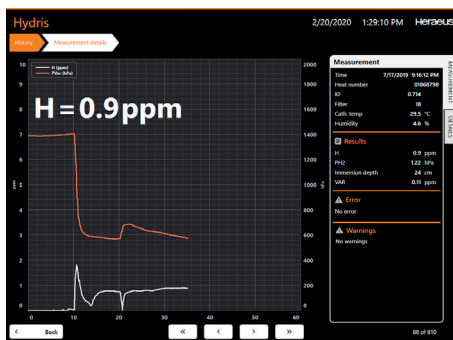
Hydris

2/20/2020 1:29:10 PM Heraeus

History

Measurement details

H (ppm)
PH₂ (hPa)

H = 0.9ppm

10
9
8
7
6
5
4
3
2
1
0

2000
1800
1600
1400
1200
1000
800
600
400
200
0

0
10
20
30
40
50
60

Measurement

| | |
|---|---|
| Time | 7/17/2019 9:16:12 PM |
| Heat number | 01868798 |
| Kf | 0.714 |
| Filter | 18 |
| Cath. temp | 29.5 °C |
| Humidity | 4.6 % |

Results

| | |
|---|---|
| H | 0.9 ppm |
| PH2 | 1.22 hPa |
| Immersion depth | 24 cm |
| VAR | 0.11 ppm |

Error

No error

Warnings

No warnings

MEASUREMENT

DETAILS

< Back

«
<
>
»

88 of 810